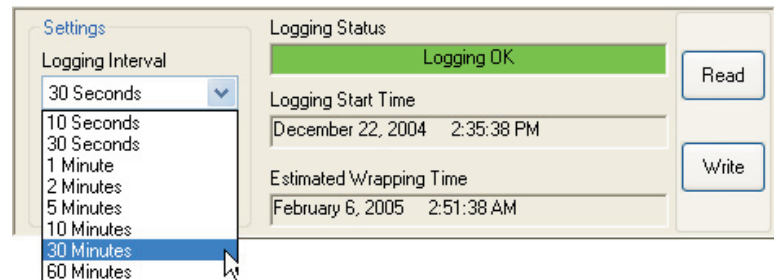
Settings

Logging Interval

30 Seconds

10 Seconds
30 Seconds
1 Minute
2 Minutes
5 Minutes
10 Minutes
30 Minutes
60 Minutes

Logging Status

Logging OK

Logging Start Time

December 22, 2004 2:35:38 PM

Estimated Wrapping Time

February 6, 2005 2:51:38 AM

Read

Write